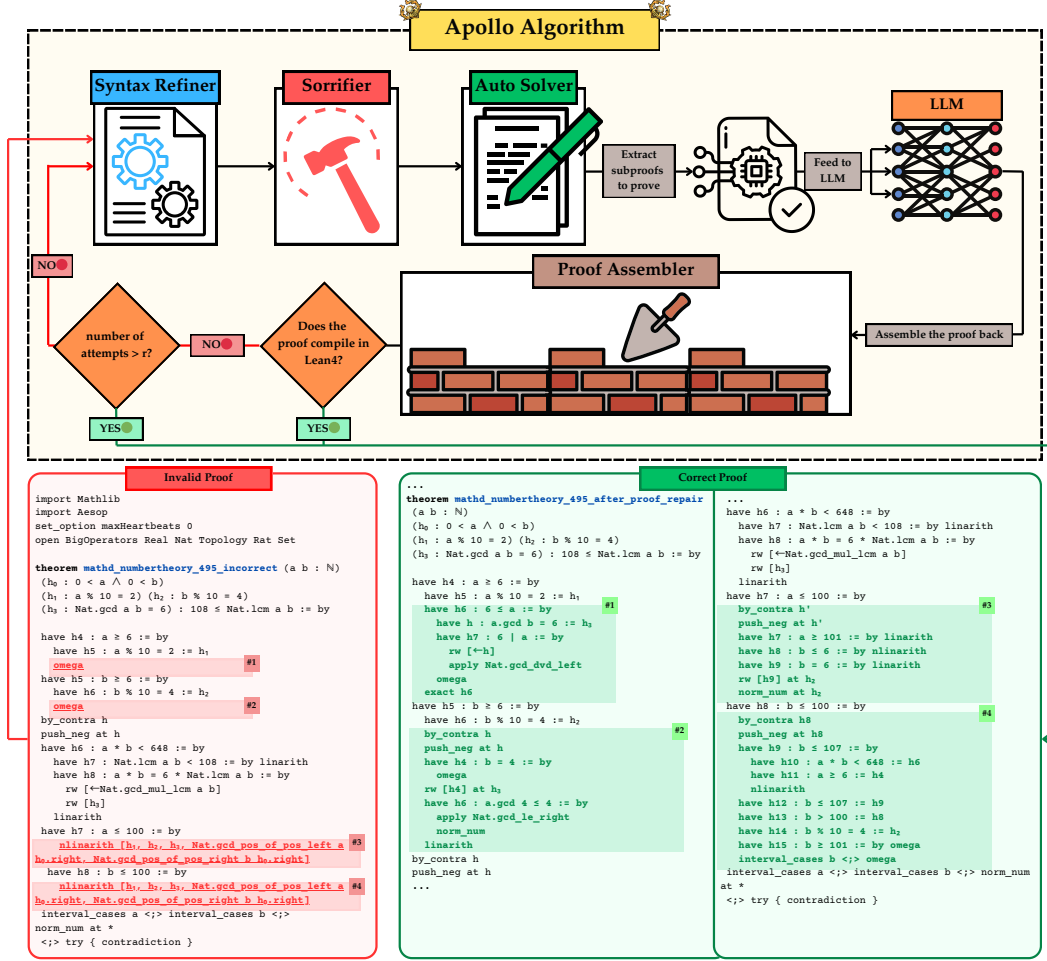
Apollo Algorithm

Syntax Refiner

Sorrifier

Auto Solver

Extract subproofs to prove

Feed to LLM

LLM

NO

Proof Assembler

number of attempts > r?

NO

Does the proof compile in Lean4?

Assemble the proof back

YES

YES

Invalid Proof

import Mathlib
import Aesop
set_option maxHeartbeats 0
open BigOperators Real Nat Topology Rat Set

theorem mathd_numbertheory_495_incorrect (a b : ℕ)
(h₀ : 0 < a ∧ 0 < b)
(h₁ : a % 10 = 2) (h₂ : b % 10 = 4)
(h₃ : Nat.gcd a b = 6) : 108 ≤ Nat.lcm a b := by

have h4 : a ≥ 6 := by
have h5 : a % 10 = 2 := h₁
omega #1
have h5 : b ≥ 6 := by
have h6 : b % 10 = 4 := h₂
omega #2
by_contra h
push_neg at h
have h6 : a * b < 648 := by
have h7 : Nat.lcm a b < 108 := by linarith
have h8 : a * b = 6 * Nat.lcm a b := by
rw [←Nat.gcd_mul_lcm a b]
rw [h₃]
linarith
have h7 : a ≤ 100 := by
nlinarith [h₁, h₂, h₃, Nat.gcd_pos_of_pos_left a h₀.right, Nat.gcd_pos_of_pos_right b h₀.right] #3
have h8 : b ≤ 100 := by
nlinarith [h₁, h₂, h₃, Nat.gcd_pos_of_pos_left a h₀.right, Nat.gcd_pos_of_pos_right b h₀.right] #4
interval_cases a <;> interval_cases b <;>
norm_num at *
<;> try { contradiction }

Correct Proof

...
theorem mathd_numbertheory_495_after_proof_repair
(a b : ℕ)
(h₀ : 0 < a ∧ 0 < b)
(h₁ : a % 10 = 2) (h₂ : b % 10 = 4)
(h₃ : Nat.gcd a b = 6) : 108 ≤ Nat.lcm a b := by

have h4 : a ≥ 6 := by
have h5 : a % 10 = 2 := h₁
have h6 : 6 ≤ a := by #1
have h : a.gcd b = 6 := h₃
have h7 : 6 ∣ a := by
rw [←h]
apply Nat.gcd_dvd_left
omega
exact h6
have h5 : b ≥ 6 := by
have h6 : b % 10 = 4 := h₂
by_contra h #2
push_neg at h
have h4 : b = 4 := by
omega
rw [h4] at h₃
have h6 : a.gcd 4 ≤ 4 := by
apply Nat.gcd_le_right
norm_num
linarith
by_contra h
push_neg at h
...

...
have h6 : a * b < 648 := by
have h7 : Nat.lcm a b < 108 := by linarith
have h8 : a * b = 6 * Nat.lcm a b := by
rw [←Nat.gcd_mul_lcm a b]
rw [h₃]
linarith
have h7 : a ≤ 100 := by
by_contra h' #3
push_neg at h'
have h7 : a ≥ 101 := by linarith
have h8 : b ≤ 6 := by nlinarith
have h9 : b = 6 := by linarith
rw [h9] at h₂
norm_num at h₂
have h8 : b ≤ 100 := by
by_contra h8 #4
push_neg at h8
have h9 : b ≤ 107 := by
have h10 : a * b < 648 := h6
have h11 : a ≥ 6 := h4
nlinarith
have h12 : b ≤ 107 := h9
have h13 : b > 100 := h8
have h14 : b % 10 = 4 := h₂
have h15 : b ≥ 101 := by omega
interval_cases b <;> omega
interval_cases a <;> interval_cases b <;> norm_num at *
<;> try { contradiction }